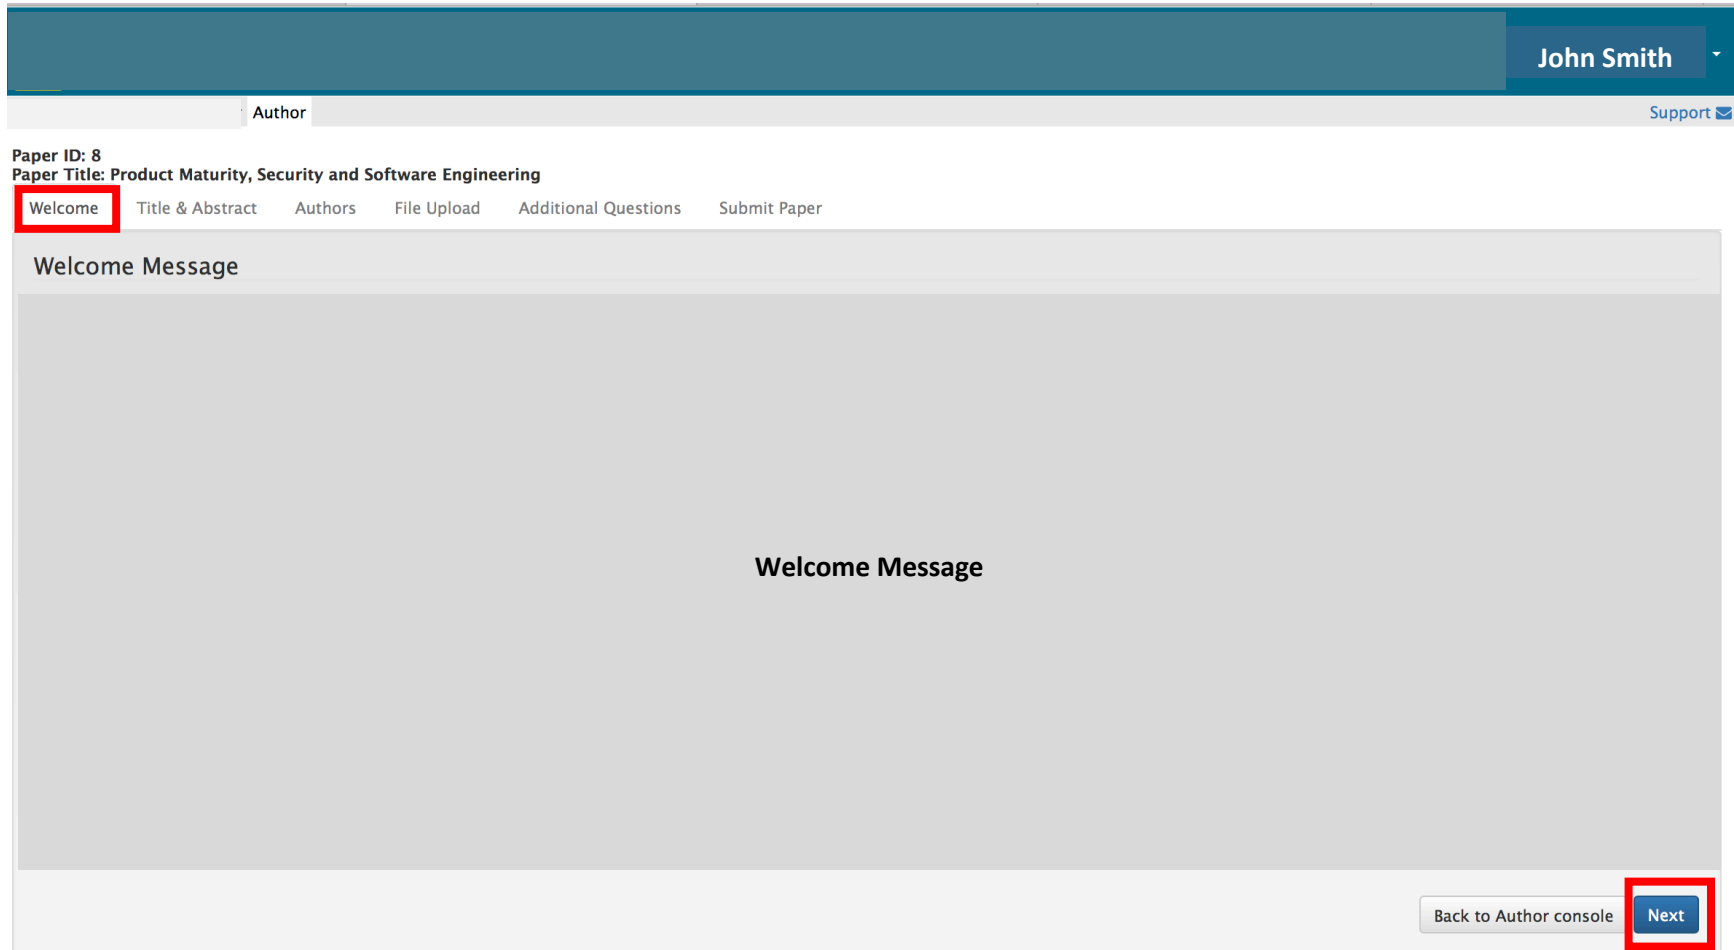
John Smith

Author

Support

Paper ID: 8
Paper Title: Product Maturity, Security and Software Engineering

Welcome Title & Abstract Authors File Upload Additional Questions Submit Paper

Welcome Message

Welcome Message

Back to Author console Next